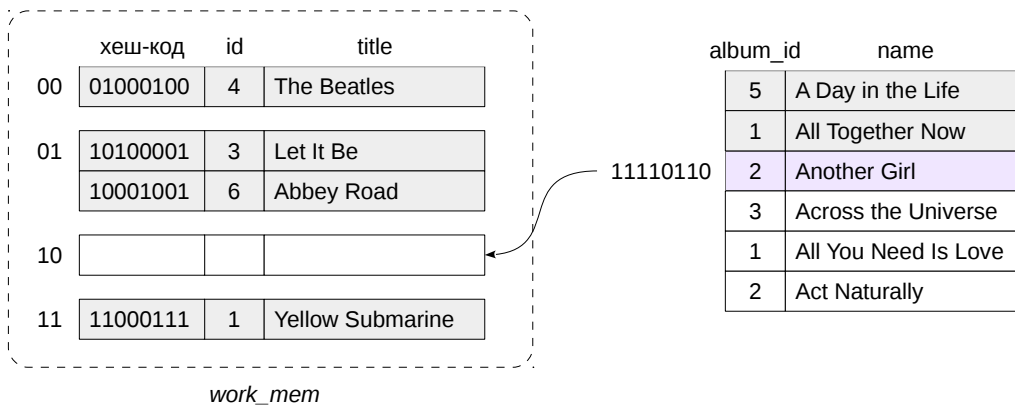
| | хеш-код | id | title |
|---|---|---|---|
| 00 | 01000100 | 4 | The Beatles |
| 01 | 10100001 | 3 | Let It Be |
| | 10001001 | 6 | Abbey Road |
| 10 | | | |
| 11 | 11000111 | 1 | Yellow Submarine |

work_mem

11110110

| album_id | name |
|---|---|
| 5 | A Day in the Life |
| 1 | All Together Now |
| 2 | Another Girl |
| 3 | Across the Universe |
| 1 | All You Need Is Love |
| 2 | Act Naturally |